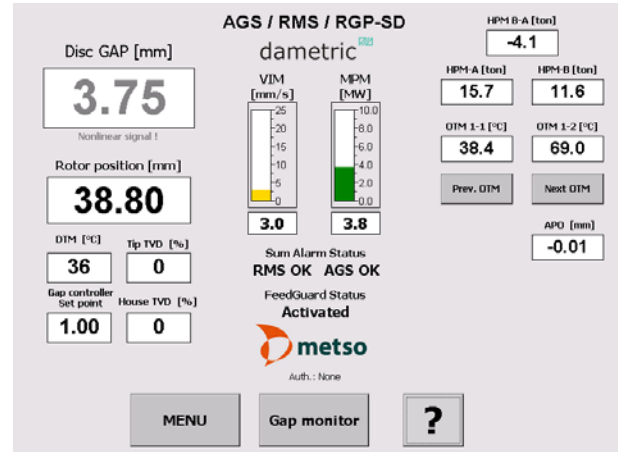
AGS / RMS / RGP-SD

dametric

Disc GAP [mm]

3.75

Nonlinear signal !

Rotor position [mm]

38.80

DTM [°C]

36

Tip TVD [%]

0

Gap controller Set point

1.00

House TVD [%]

0

VIM [mm/s]

25
20
15
10
5
0

3.0

MPM [MW]

10.0
8.0
6.0
4.0
2.0
0.0

3.8

Sum Alarm Status

RMS OK AGS OK

FeedGuard Status

Activated

metso

Auth.: None

HPM B-A [ton]

-4.1

HPM-A [ton]

15.7

HPM-B [ton]

11.6

OTM 1-1 [°C]

38.4

OTM 1-2 [°C]

69.0

Prev. OTM

Next OTM

APO [mm]

-0.01

MENU

Gap monitor

?